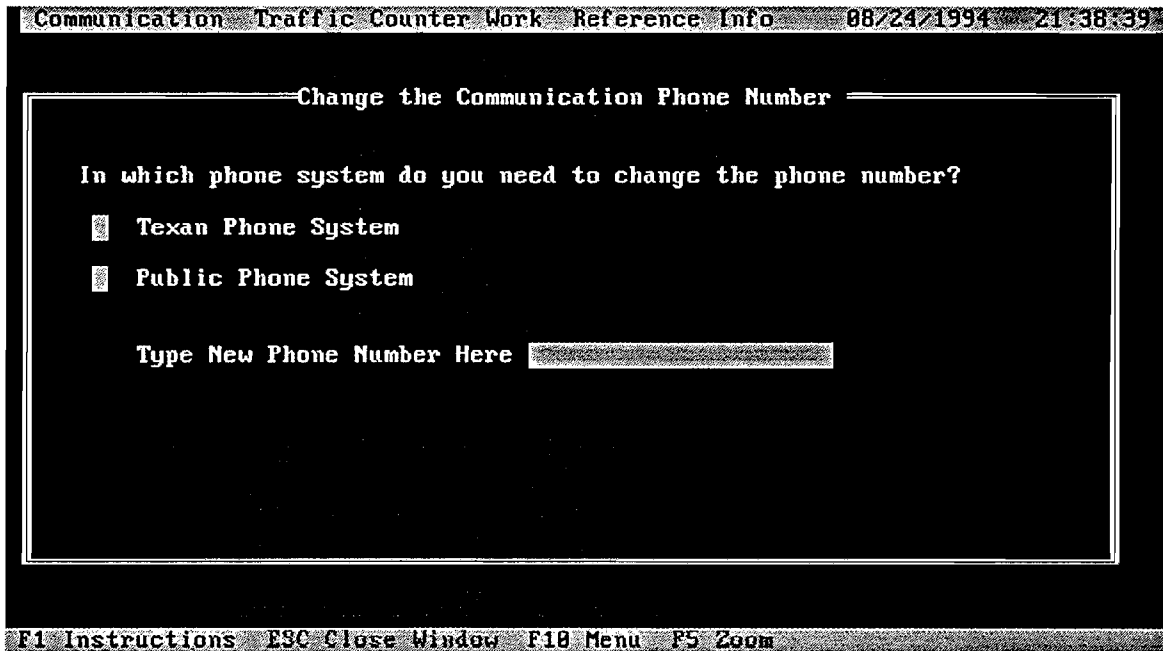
Communication Traffic Counter Work Reference Info 08/24/1994 21:38:39

Change the Communication Phone Number

In which phone system do you need to change the phone number?

Texan Phone System

Public Phone System

Type New Phone Number Here

F1 Instructions ESC Close Window F10 Menu F5 Zoom